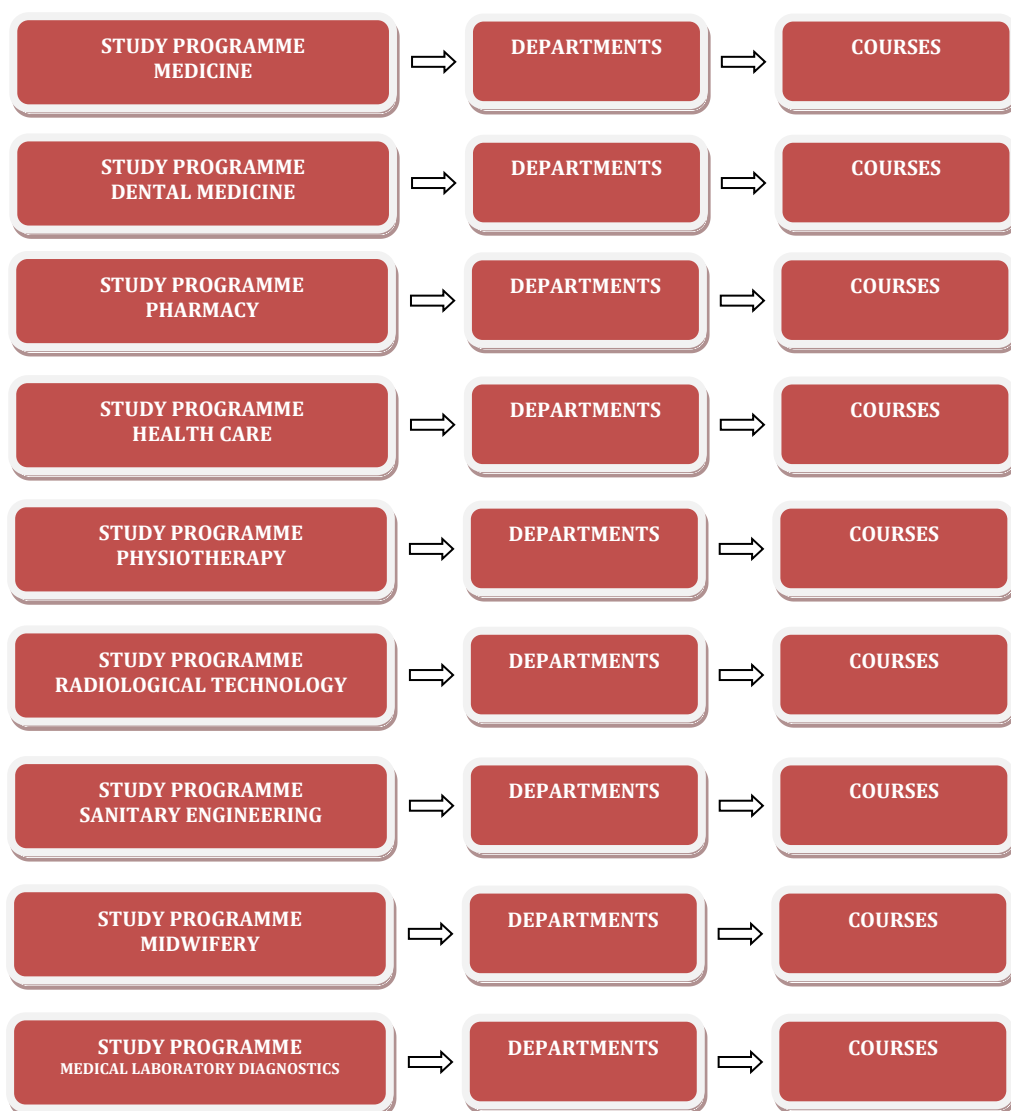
STUDY PROGRAMME
MEDICINE

DEPARTMENTS

COURSES

STUDY PROGRAMME
DENTAL MEDICINE

DEPARTMENTS

COURSES

STUDY PROGRAMME
PHARMACY

DEPARTMENTS

COURSES

STUDY PROGRAMME
HEALTH CARE

DEPARTMENTS

COURSES

STUDY PROGRAMME
PHYSIOTHERAPY

DEPARTMENTS

COURSES

STUDY PROGRAMME
RADIOLOGICAL TECHNOLOGY

DEPARTMENTS

COURSES

STUDY PROGRAMME
SANITARY ENGINEERING

DEPARTMENTS

COURSES

STUDY PROGRAMME
MIDWIFERY

DEPARTMENTS

COURSES

STUDY PROGRAMME
MEDICAL LABORATORY DIAGNOSTICS

DEPARTMENTS

COURSES